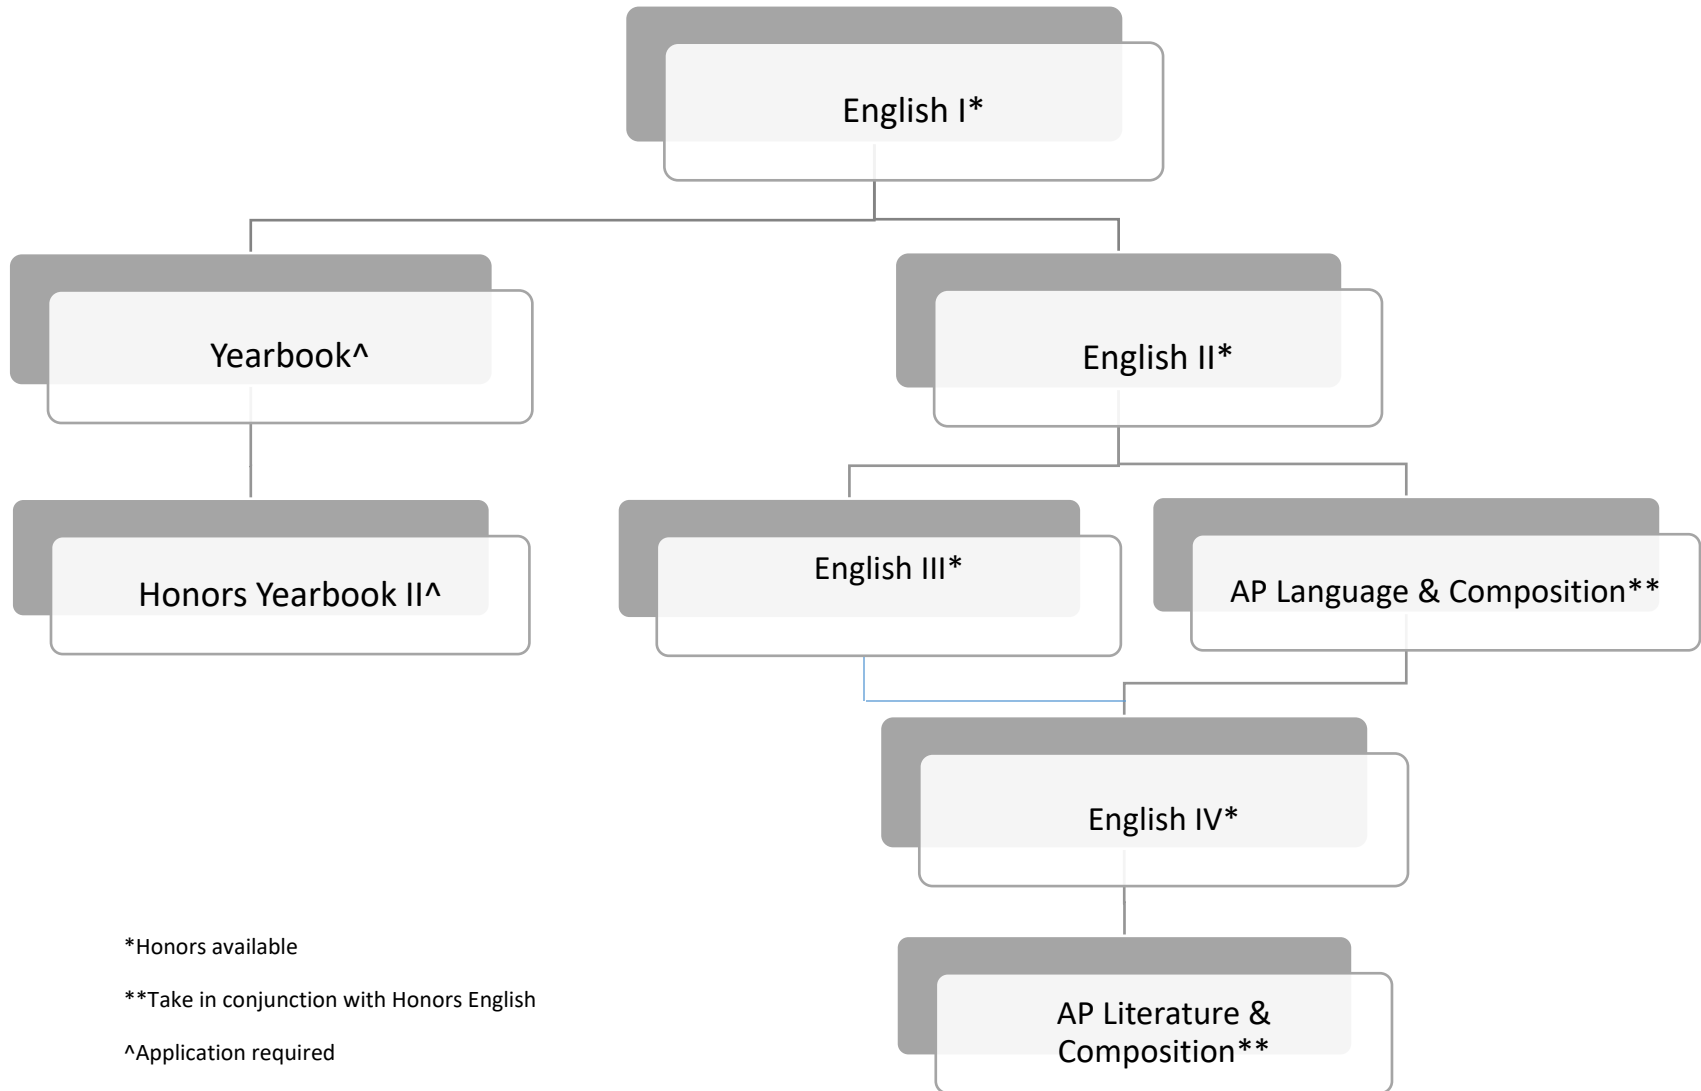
English I*

Yearbook^

English II*

Honors Yearbook II^

English III*

AP Language & Composition**

English IV*

AP Literature & Composition**

*Honors available

**Take in conjunction with Honors English

^Application required